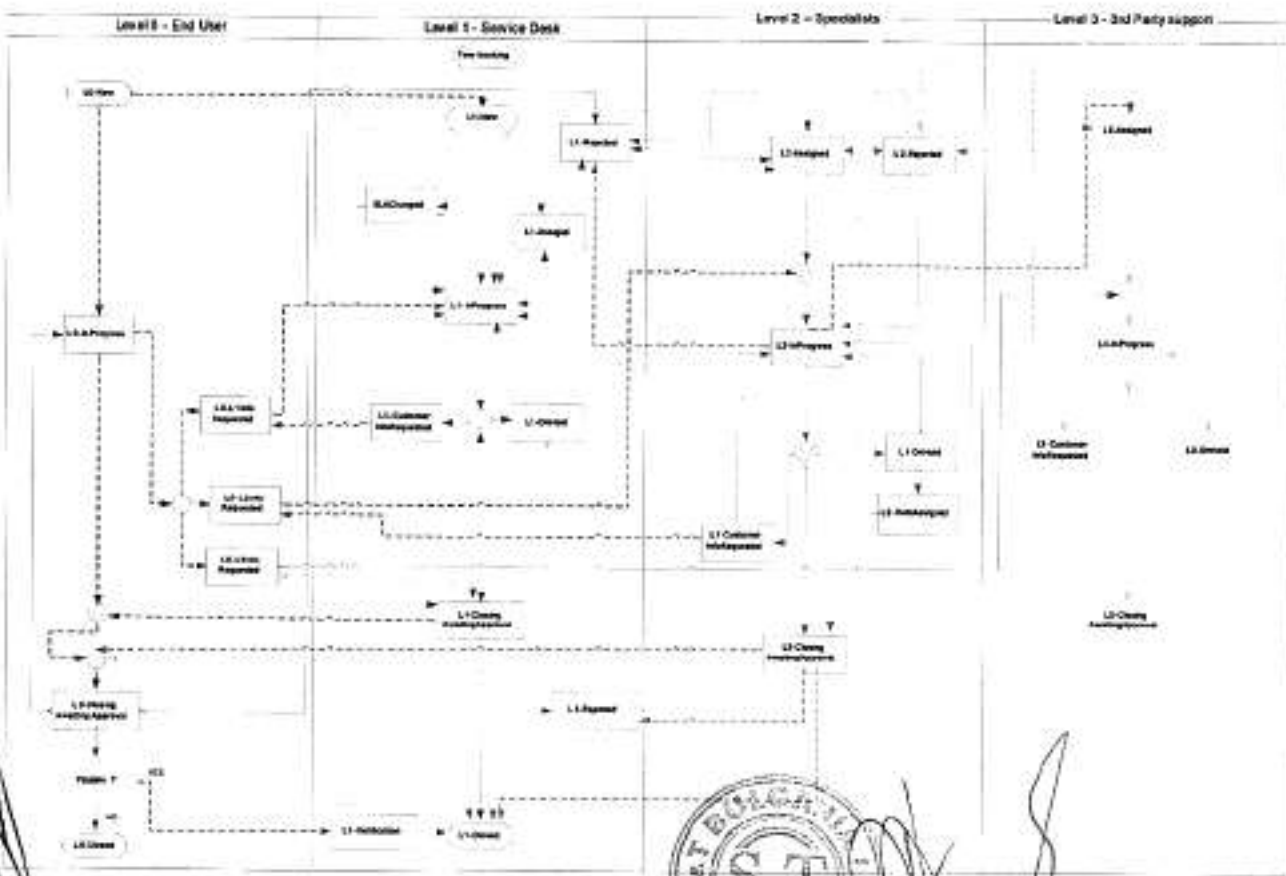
Level 0 - End User

Level 1 - Service Desk

Level 2 - Specialists

Level 3 - 3rd Party support

Time tracking

L0 New

L1 New

L1 Rejected

L2 Assigned

L2 Rejected

L3 Assigned

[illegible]

L1 Assigned

L1 InProgress

L2 InProgress

L0 In Progress

L3 In Progress

L0 Info Requested

L1 Customer InfoRequested

L1 Onhold

L2 Onhold

L3 Customer InfoRequested

L3 Onhold

L0 Info Requested

L2 Reassigned

L1 Customer InfoRequested

L0 Info Requested

L1 Closing AwaitingApproval

L2 Closing AwaitingApproval

L3 Closing AwaitingApproval

L0 Closing AwaitingApproval

L1 Reopened

Closed?

YES

NO

L0 Closed

L1 Notification

L1 Closed